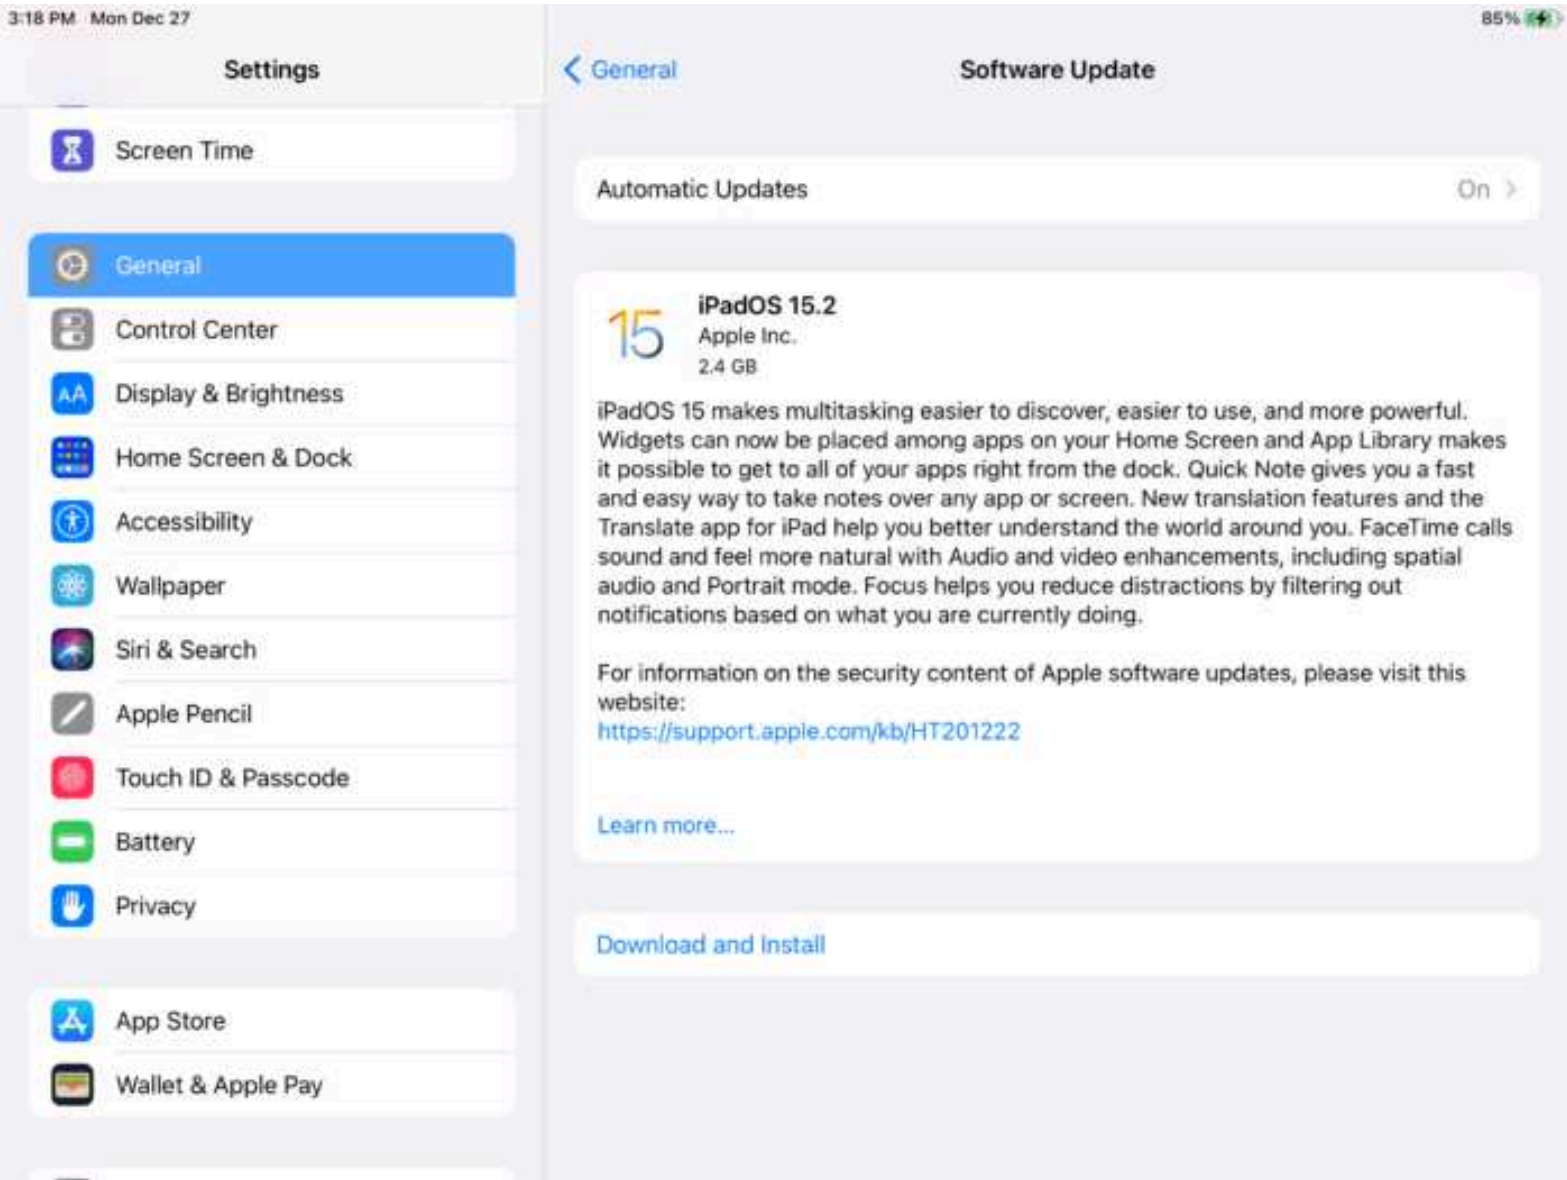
3:18 PM Mon Dec 27

85%

Settings

Screen Time

General

Control Center

Display & Brightness

Home Screen & Dock

Accessibility

Wallpaper

Siri & Search

Apple Pencil

Touch ID & Passcode

Battery

Privacy

App Store

Wallet & Apple Pay

General

Software Update

Automatic Updates On

15

iPadOS 15.2
Apple Inc.
2.4 GB

iPadOS 15 makes multitasking easier to discover, easier to use, and more powerful. Widgets can now be placed among apps on your Home Screen and App Library makes it possible to get to all of your apps right from the dock. Quick Note gives you a fast and easy way to take notes over any app or screen. New translation features and the Translate app for iPad help you better understand the world around you. FaceTime calls sound and feel more natural with Audio and video enhancements, including spatial audio and Portrait mode. Focus helps you reduce distractions by filtering out notifications based on what you are currently doing.

For information on the security content of Apple software updates, please visit this website:
https://support.apple.com/kb/HT201222

Learn more...

Download and Install